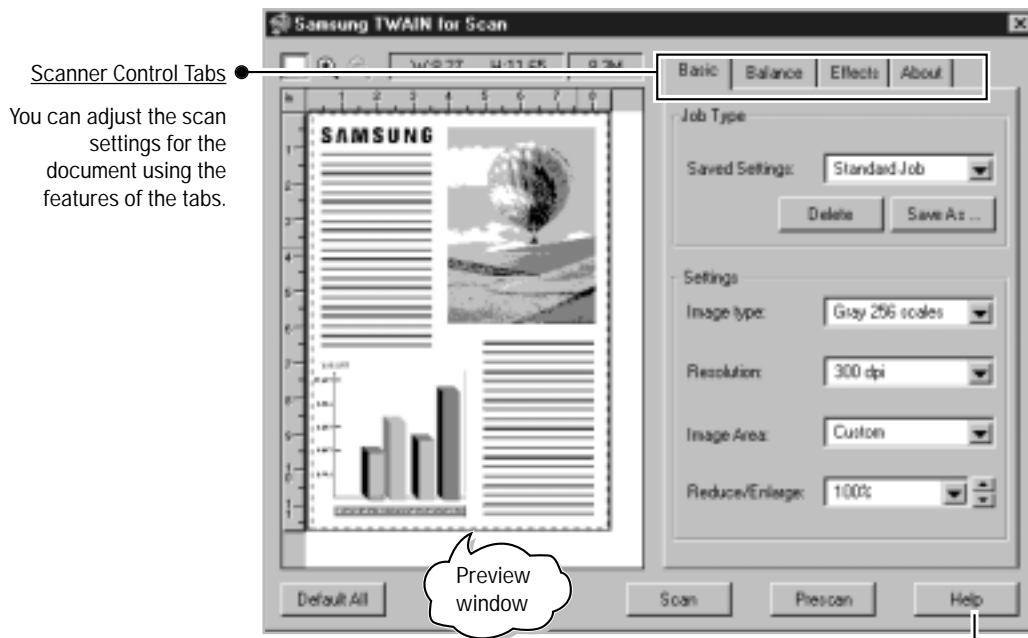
Scanner Control Tabs

You can adjust the scan settings for the document using the features of the tabs.

Samsung TWAIN for Scan

W:8.27 H:11.65 8.2M

Basic | Balance | Effects | About

Job Type

Saved Settings: Standard Job

Delete Save As...

Settings

Image type: Gray 256 scales

Resolution: 300 dpi

Image Area: Custom

Reduce/Enlarge: 100%

SAMSUNG

Preview window

Default All Scan Prescan Help